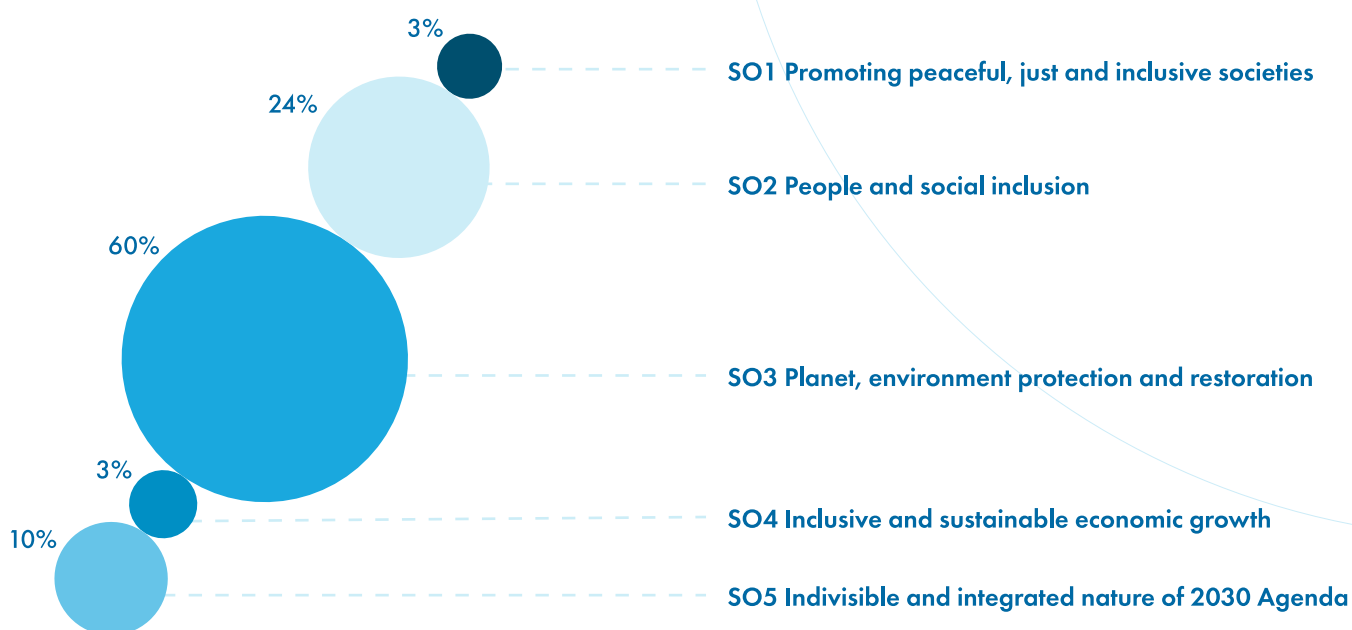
3%

24%

60%

3%

10%

SO1 Promoting peaceful, just and inclusive societies

SO2 People and social inclusion

SO3 Planet, environment protection and restoration

SO4 Inclusive and sustainable economic growth

SO5 Indivisible and integrated nature of 2030 Agenda